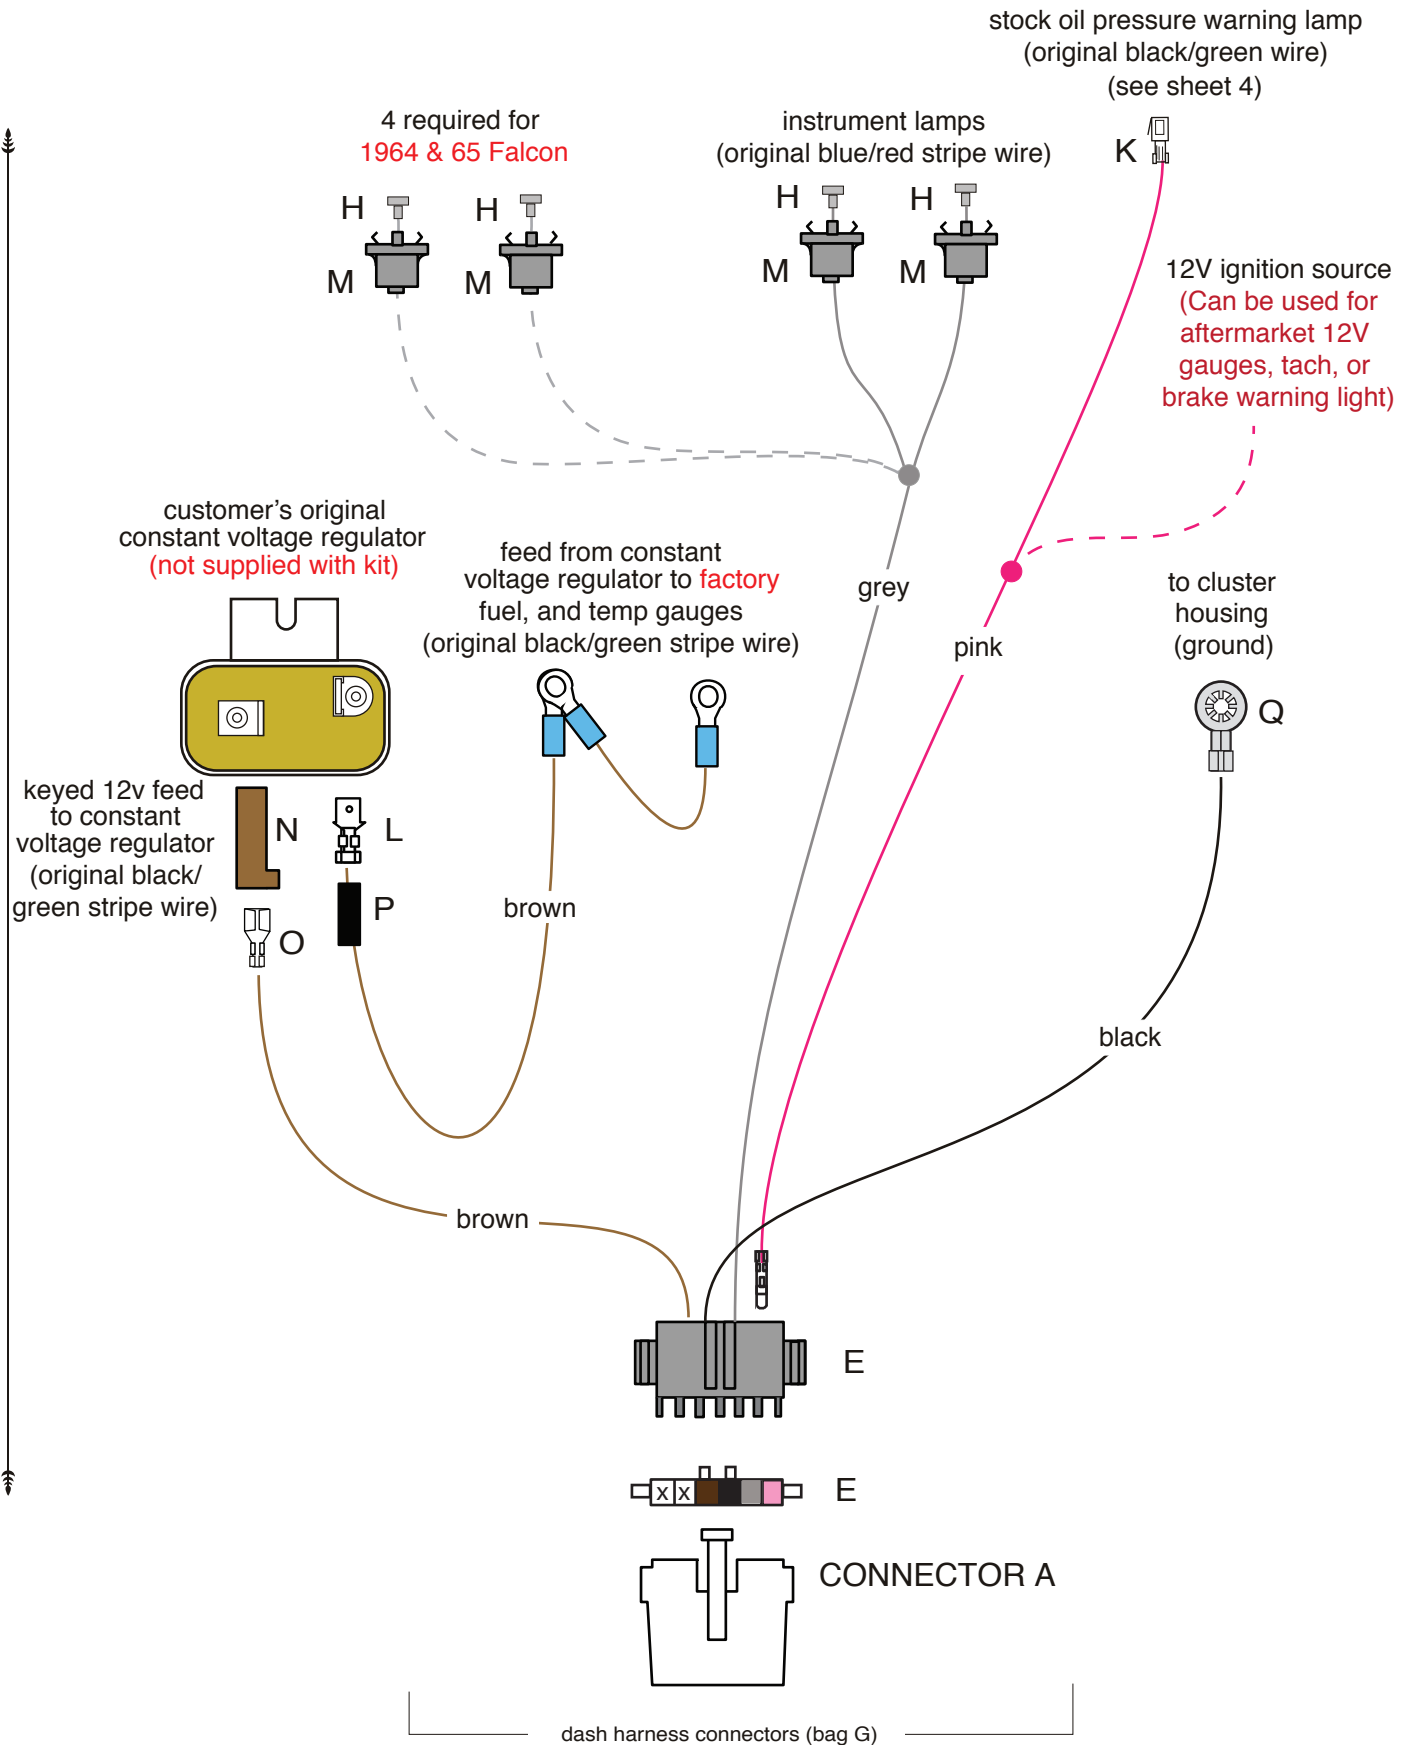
stock oil pressure warning lamp (original black/green wire) (see sheet 4)

K

4 required for 1964 & 65 Falcon

H
M
H
M

instrument lamps (original blue/red stripe wire)

H
M
H
M

12V ignition source (Can be used for aftermarket 12V gauges, tach, or brake warning light)

customer's original constant voltage regulator (not supplied with kit)

feed from constant voltage regulator to factory fuel, and temp gauges (original black/green stripe wire)

grey

pink

to cluster housing (ground)

Q

keyed 12v feed to constant voltage regulator (original black/ green stripe wire)

N
L
P
O

brown

black

brown

E

x x

E

CONNECTOR A

dash harness connectors (bag G)